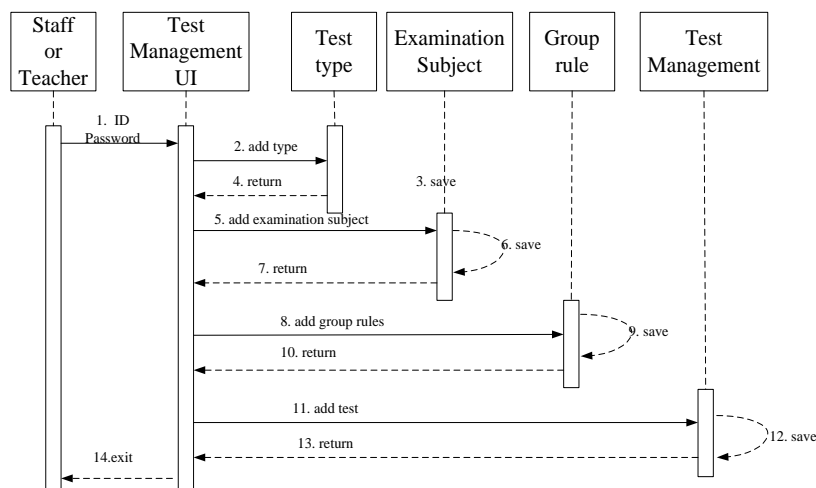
Staff or Teacher

Test Management UI

Test type

Examination Subject

Group rule

Test Management

1. ID Password

2. add type

4. return

3. save

5. add examination subject

6. save

7. return

8. add group rules

9. save

10. return

11. add test

12. save

13. return

14.exit